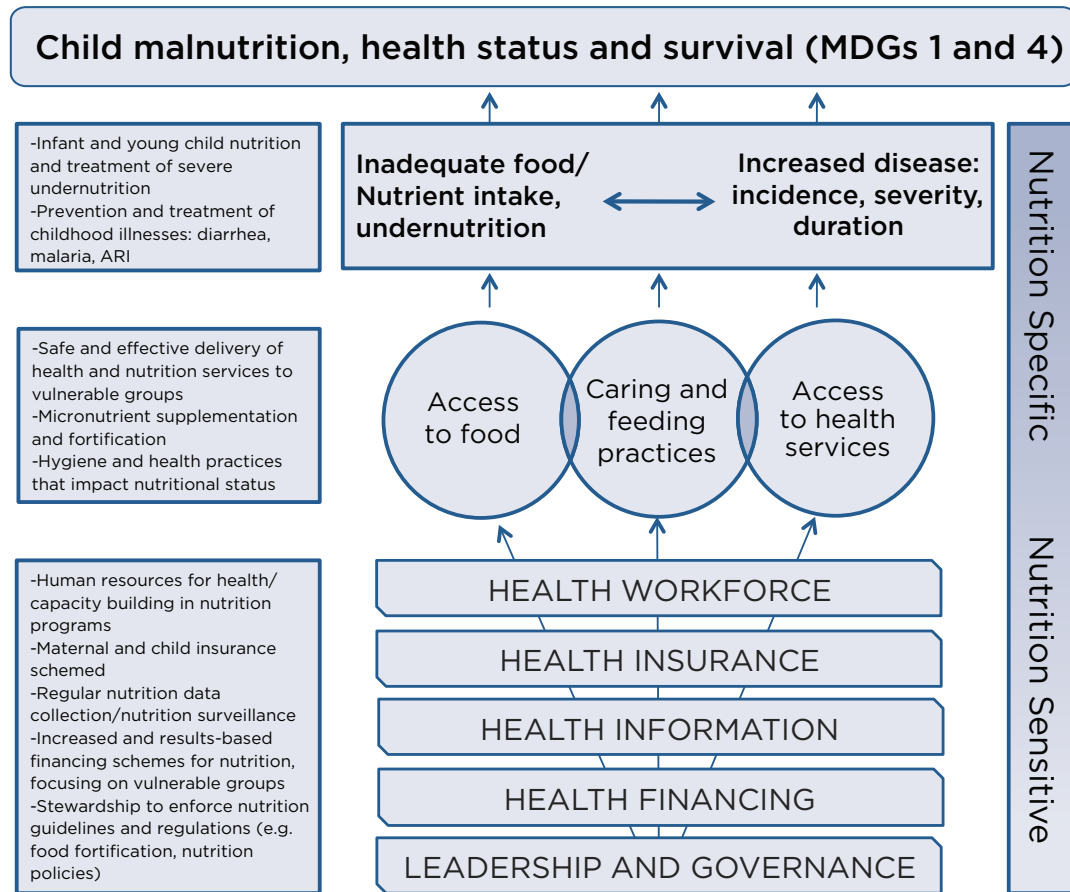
Child malnutrition, health status and survival (MDGs 1 and 4)

-Infant and young child nutrition and treatment of severe undernutrition
-Prevention and treatment of childhood illnesses: diarrhea, malaria, ARI

Inadequate food/ Nutrient intake, undernutrition

Increased disease: incidence, severity, duration

Nutrition Specific

-Safe and effective delivery of health and nutrition services to vulnerable groups
-Micronutrient supplementation and fortification
-Hygiene and health practices that impact nutritional status

Access to food

Caring and feeding practices

Access to health services

-Human resources for health/ capacity building in nutrition programs
-Maternal and child insurance schemed
-Regular nutrition data collection/nutrition surveillance
-Increased and results-based financing schemes for nutrition, focusing on vulnerable groups
-Stewardship to enforce nutrition guidelines and regulations (e.g. food fortification, nutrition policies)

HEALTH WORKFORCE

HEALTH INSURANCE

HEALTH INFORMATION

HEALTH FINANCING

LEADERSHIP AND GOVERNANCE

Nutrition Sensitive